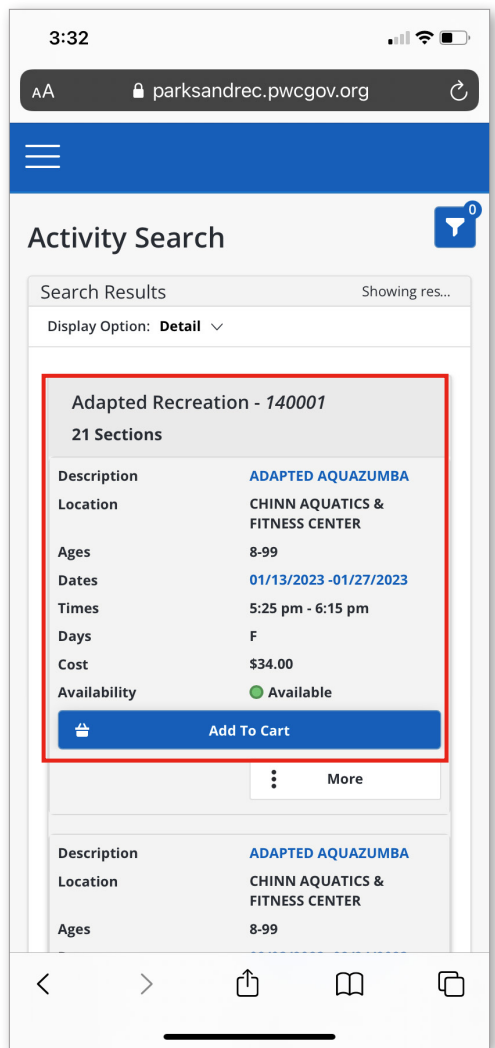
3:32

AA parksandrec.pwcgov.org

0

Activity Search

Search Results Showing res...

Display Option: Detail

Adapted Recreation - 140001
21 Sections

| | |
|---|---|
| Description | ADAPTED AQUAZUMBA |
| Location | CHINN AQUATICS & FITNESS CENTER |
| Ages | 8-99 |
| Dates | 01/13/2023 -01/27/2023 |
| Times | 5:25 pm - 6:15 pm |
| Days | F |
| Cost | $34.00 |
| Availability | Available |

Add To Cart

More

| | |
|---|---|
| Description | ADAPTED AQUAZUMBA |
| Location | CHINN AQUATICS & FITNESS CENTER |
| Ages | 8-99 |
| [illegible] | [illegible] |